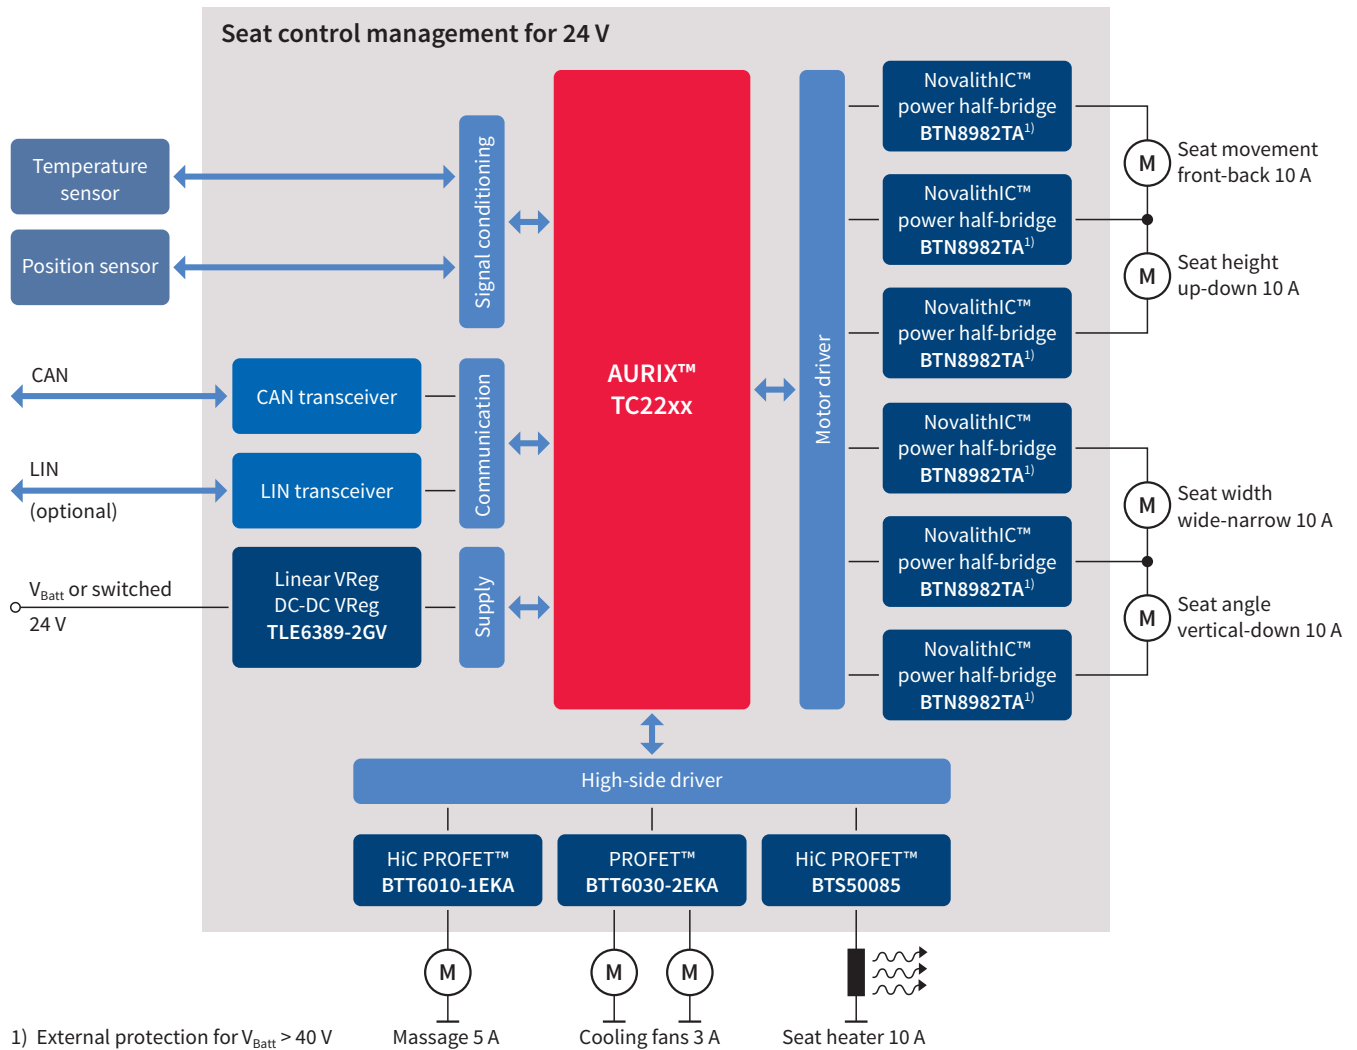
Seat control management for 24 V

Temperature sensor

Position sensor

Signal conditioning

CAN

CAN transceiver

LIN

(optional)

LIN transceiver

Communication

$V_{Batt}$ or switched 24 V

Linear VReg DC-DC VReg TLE6389-2GV

Supply

AURIX™ TC22xx

Motor driver

NovalithIC™ power half-bridge BTN8982TA$^{1)}$

NovalithIC™ power half-bridge BTN8982TA$^{1)}$

NovalithIC™ power half-bridge BTN8982TA$^{1)}$

NovalithIC™ power half-bridge BTN8982TA$^{1)}$

NovalithIC™ power half-bridge BTN8982TA$^{1)}$

NovalithIC™ power half-bridge BTN8982TA$^{1)}$

M Seat movement front-back 10 A

M Seat height up-down 10 A

M Seat width wide-narrow 10 A

M Seat angle vertical-down 10 A

High-side driver

HiC PROFET™ BTT6010-1EKA

PROFET™ BTT6030-2EKA

HiC PROFET™ BTS50085

M

M M

1) External protection for $V_{Batt}$ > 40 V

Massage 5 A

Cooling fans 3 A

Seat heater 10 A